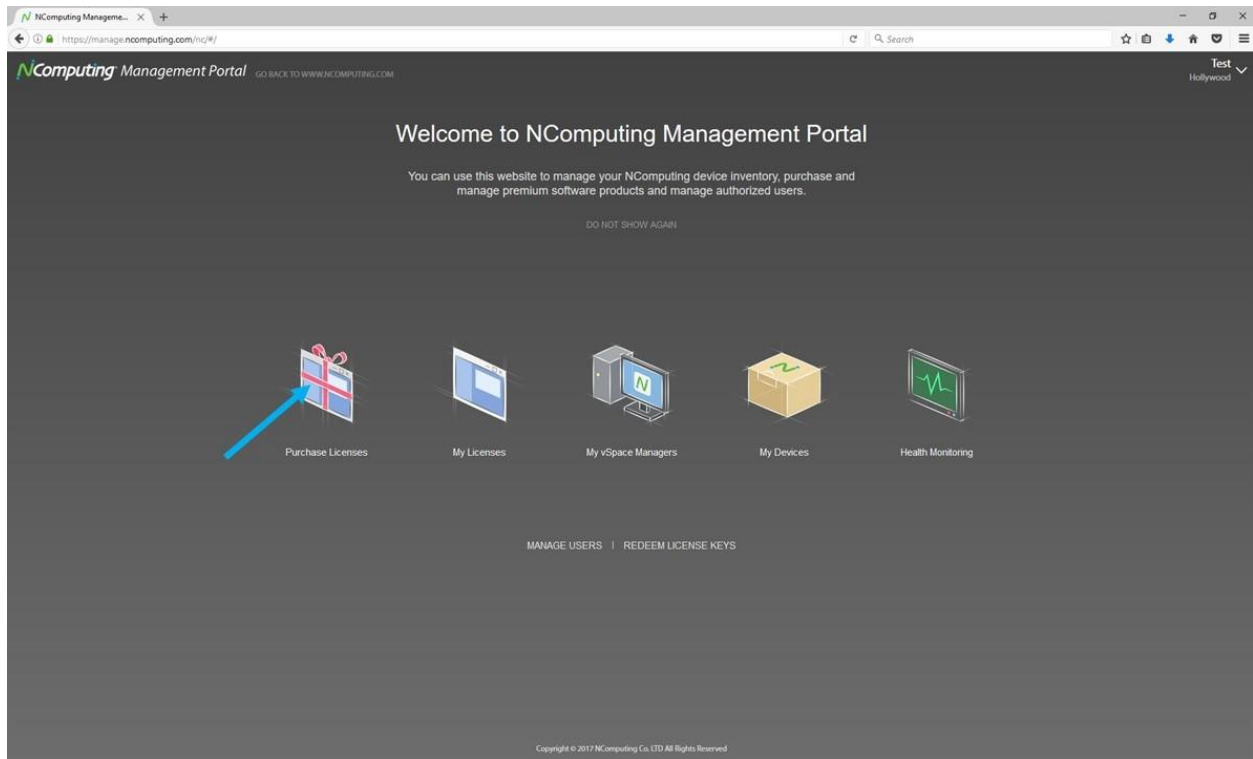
NComputing Manageme... ×

https://manage.ncomputing.com/nc/#/

Search

NComputing Management Portal GO BACK TO WWW.NCOMPUTING.COM

Test
Hollywood

Welcome to NComputing Management Portal

You can use this website to manage your NComputing device inventory, purchase and manage premium software products and manage authorized users.

DO NOT SHOW AGAIN

Purchase Licenses

My Licenses

My vSpace Managers

My Devices

Health Monitoring

MANAGE USERS | REDEEM LICENSE KEYS

Copyright © 2017 NComputing Co. LTD All Rights Reserved